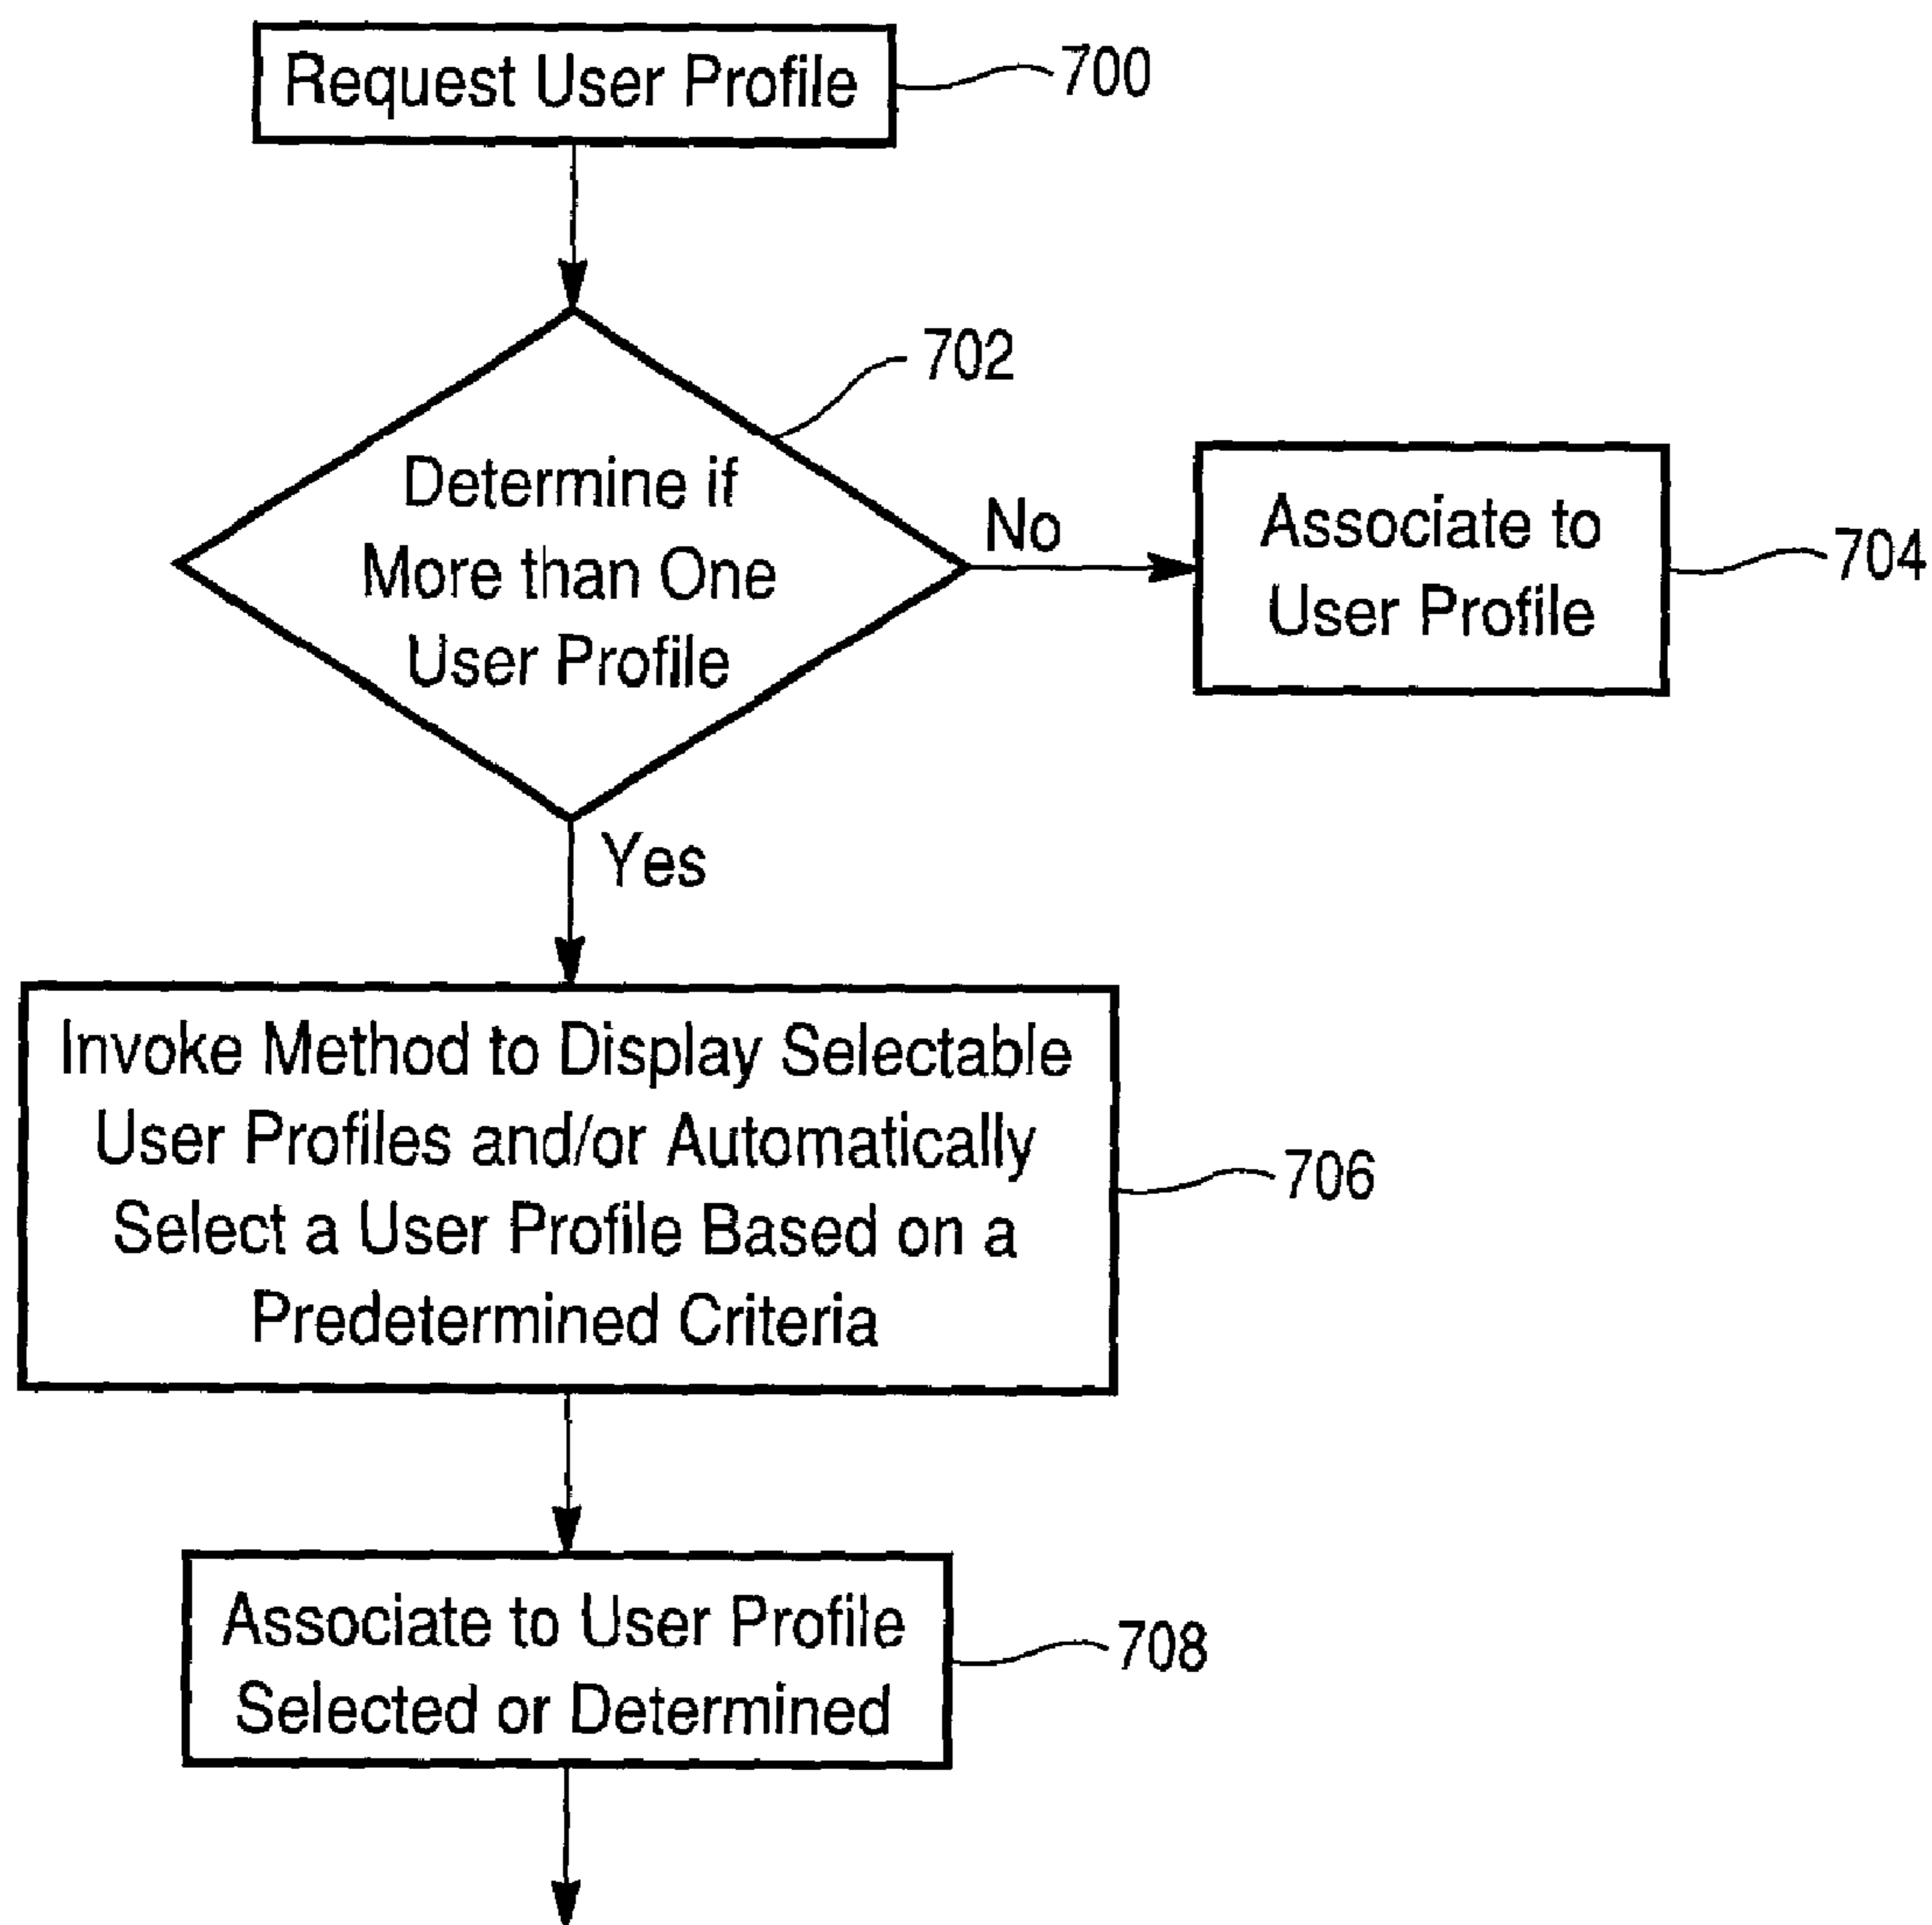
Request User Profile
700

Determine if More than One User Profile
702

No

Associate to User Profile
704

Yes

Invoke Method to Display Selectable User Profiles and/or Automatically Select a User Profile Based on a Predetermined Criteria
706

Associate to User Profile Selected or Determined
708